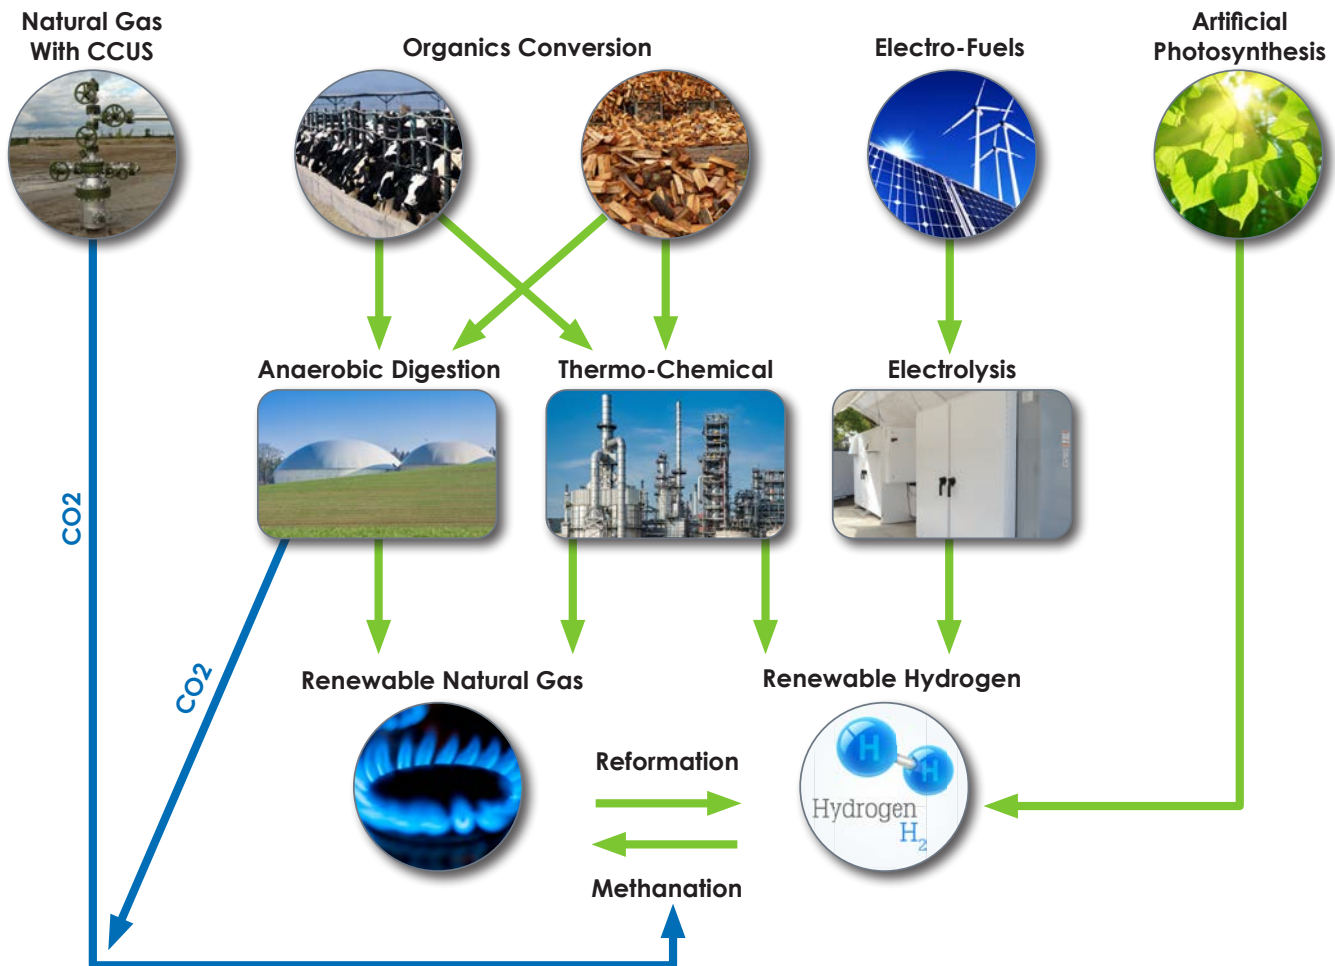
Natural Gas With CCUS

Organics Conversion

Electro-Fuels

Artificial Photosynthesis

Anaerobic Digestion

Thermo-Chemical

Electrolysis

CO2

CO2

Renewable Natural Gas

Renewable Hydrogen

H

H

Hydrogen

$H_2$

Reformation

Methanation